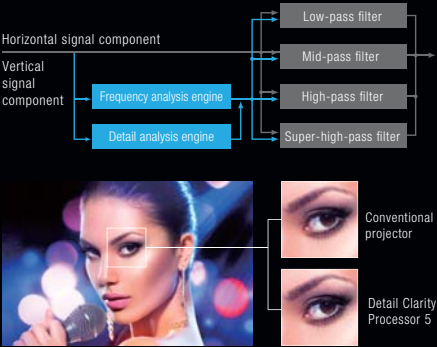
Low-pass filter

Horizontal signal component

Mid-pass filter

Vertical signal component

Frequency analysis engine

High-pass filter

Detail analysis engine

Super-high-pass filter

Conventional projector

Detail Clarity Processor 5